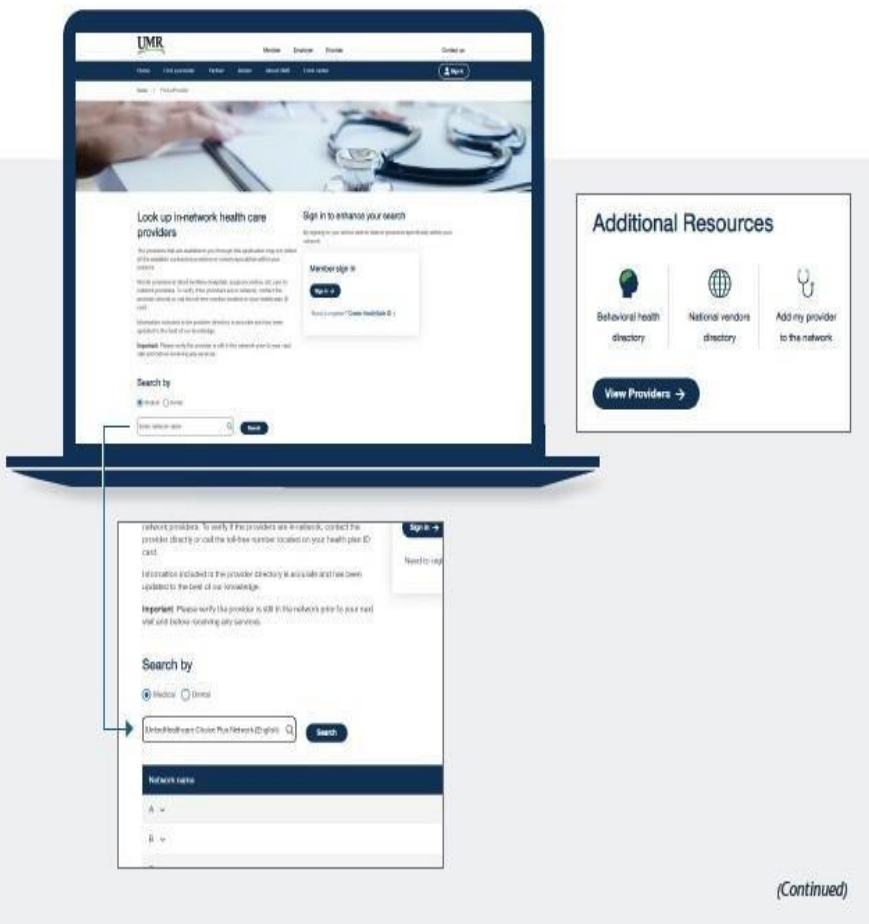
UMR

Member Employer Provider Contact us

Home Find a provider Partner Broker About UMR Find a career Sign in

Home / Find a Provider

Look up in-network health care providers

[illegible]

Important: Please verify the provider is still in the network prior to your next visit and before receiving any services.

Search by

Medical Dental

Enter network name Search

Sign in to enhance your search

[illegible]

Member sign in

Sign in →

Need to register? Create HealthSafe ID

Additional Resources

Behavioral health directory

National vendors directory

Add my provider to the network

View Providers →

network providers. To verify if the providers are in-network, contact the provider directly or call the toll-free number located on your health plan ID card.

Information included in the provider directory is accurate and has been updated to the best of our knowledge.

Important: Please verify the provider is still in the network prior to your next visit and before receiving any services.

Search by

Medical Dental

UnitedHealthcare Choice Plus Network (English) Search

Network name

A

B

Sign in →

Need to regi

(Continued)